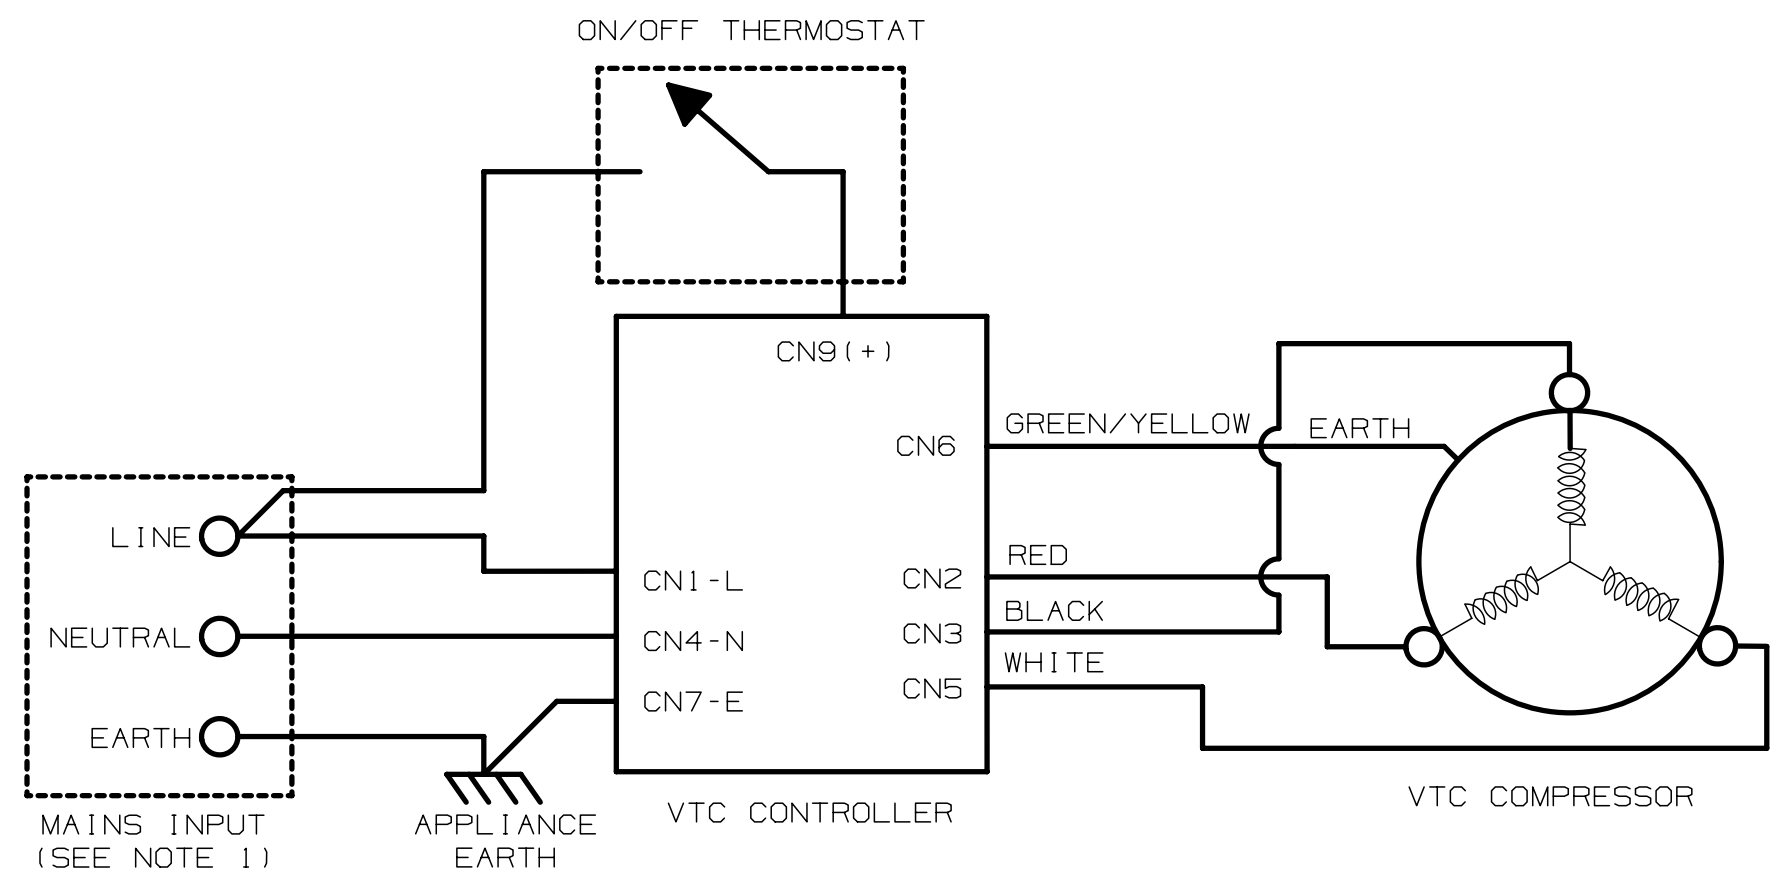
ON/OFF THERMOSTAT

CN9(+)

GREEN/YELLOW

EARTH

CN6

LINE

NEUTRAL

EARTH

CN1-L

CN4-N

CN7-E

RED

CN2

BLACK

CN3

WHITE

CN5

MAINS INPUT
(SEE NOTE 1)

APPLIANCE
EARTH

VTC CONTROLLER

VTC COMPRESSOR